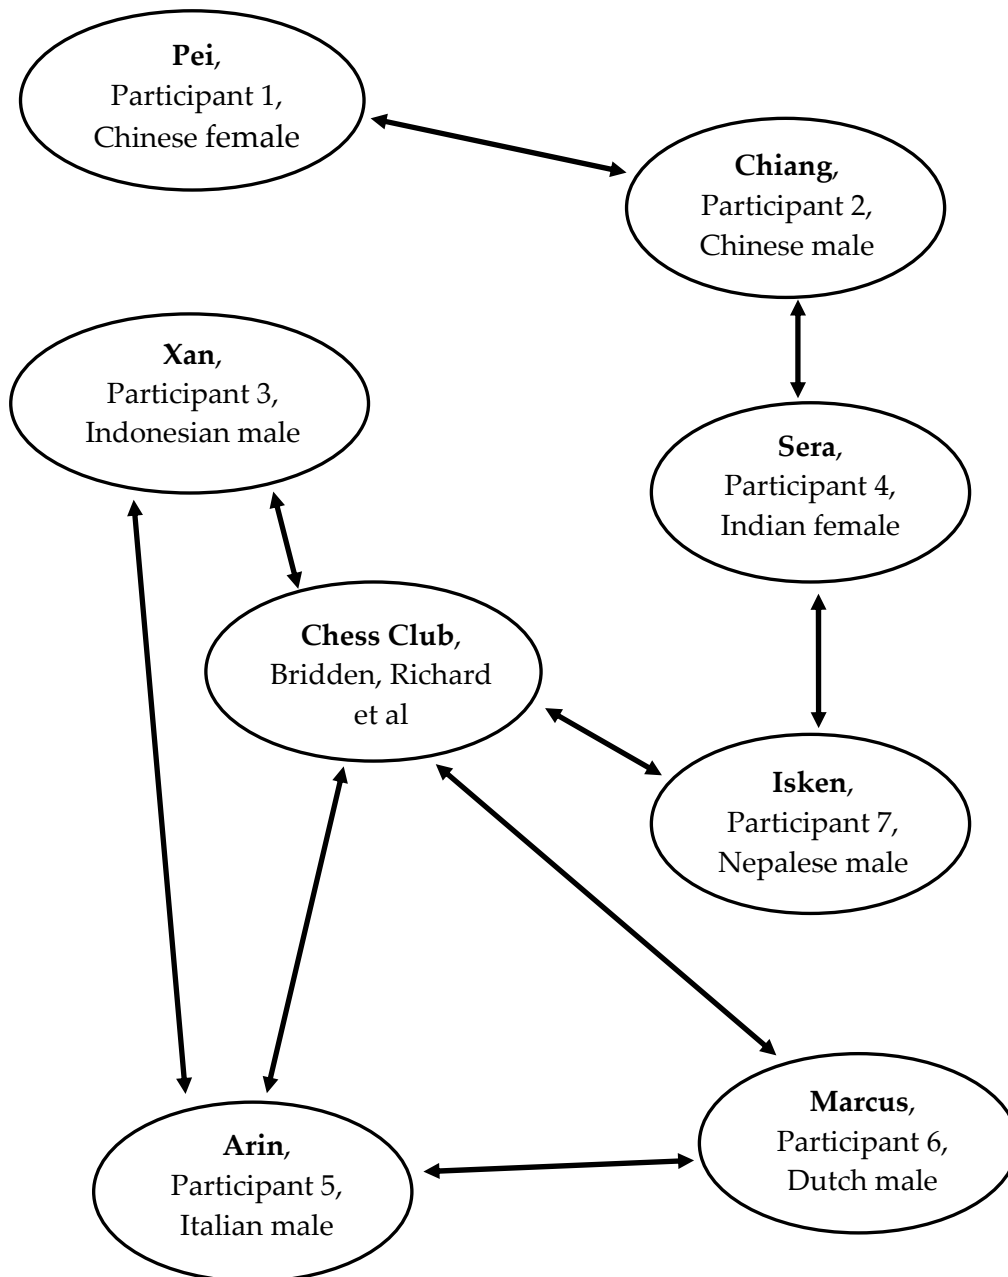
**Pei**, Participant 1, Chinese female

**Chiang**, Participant 2, Chinese male

**Xan**, Participant 3, Indonesian male

**Sera**, Participant 4, Indian female

**Chess Club**, Bridden, Richard et al

**Isken**, Participant 7, Nepalese male

**Marcus**, Participant 6, Dutch male

**Arin**, Participant 5, Italian male